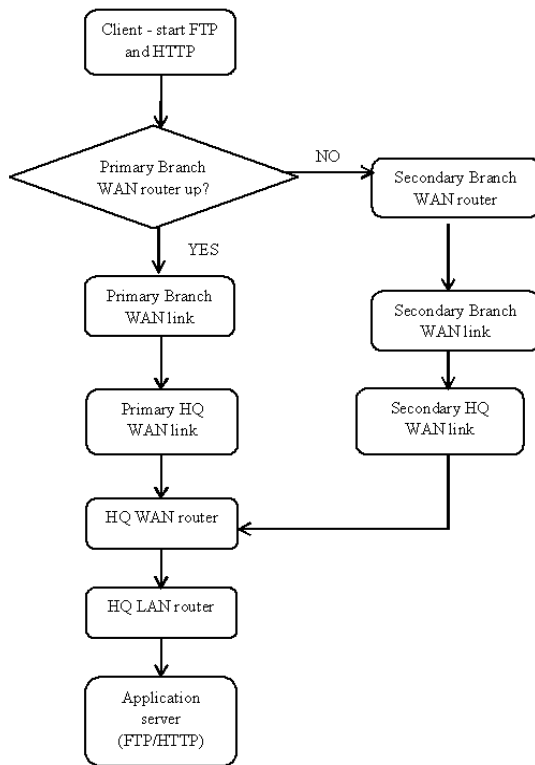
Client - start FTP and HTTP

Primary Branch WAN router up?

NO

Secondary Branch WAN router

YES

Primary Branch WAN link

Secondary Branch WAN link

Primary HQ WAN link

Secondary HQ WAN link

HQ WAN router

HQ LAN router

Application server (FTP/HTTP)